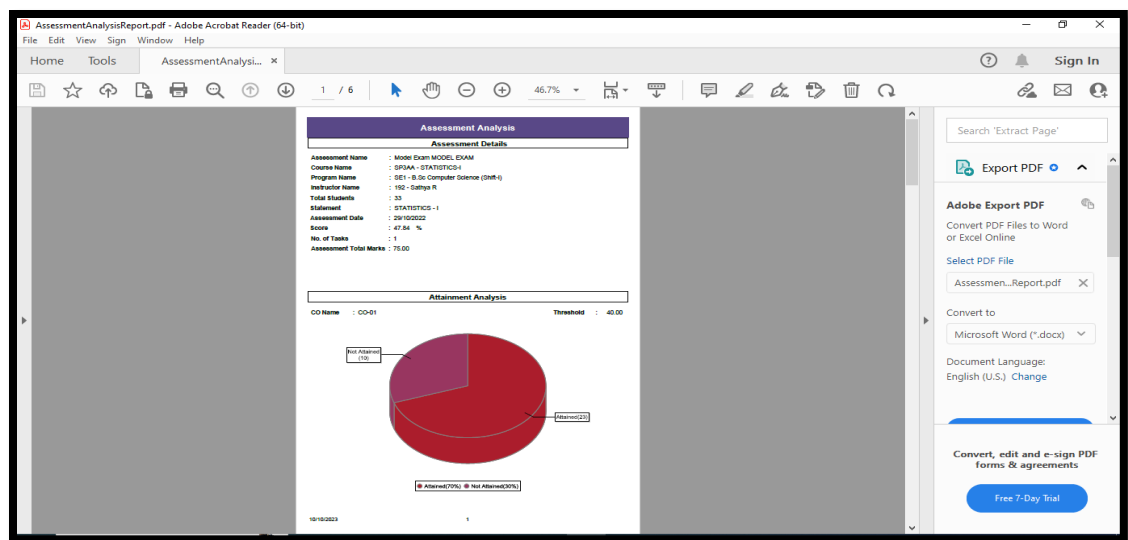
AssessmentAnalysisReport.pdf - Adobe Acrobat Reader (64-bit)
File Edit View Sign Window Help
Home Tools AssessmentAnalysi... ×
Sign In
1 / 6
46.7%

Assessment Analysis
Assessment Details

| | |
|---|---|
| Assessment Name | : Model Exam MODEL EXAM |
| Course Name | : SP3AA - STATISTICS-I |
| Program Name | : SE1 - B.Sc Computer Science (Shift-I) |
| Instructor Name | : 192 - Sathya R |
| Total Students | : 33 |
| Statement | : STATISTICS - I |
| Assessment Date | : 29/10/2022 |
| Score | : 47.84 % |
| No. of Tasks | : 1 |
| Assessment Total Marks | : 75.00 |

Attainment Analysis
CO Name : CO-01
Threshold : 40.00

Not Attained (10)
Attained(23)

Attained(70%) Not Attained(30%)

10/10/2023
1

Search 'Extract Page'
Export PDF
Adobe Export PDF
Convert PDF Files to Word or Excel Online
Select PDF File
Assessmen...Report.pdf
Convert to
Microsoft Word (*.docx)
Document Language:
English (U.S.) Change
Convert, edit and e-sign PDF forms & agreements
Free 7-Day Trial